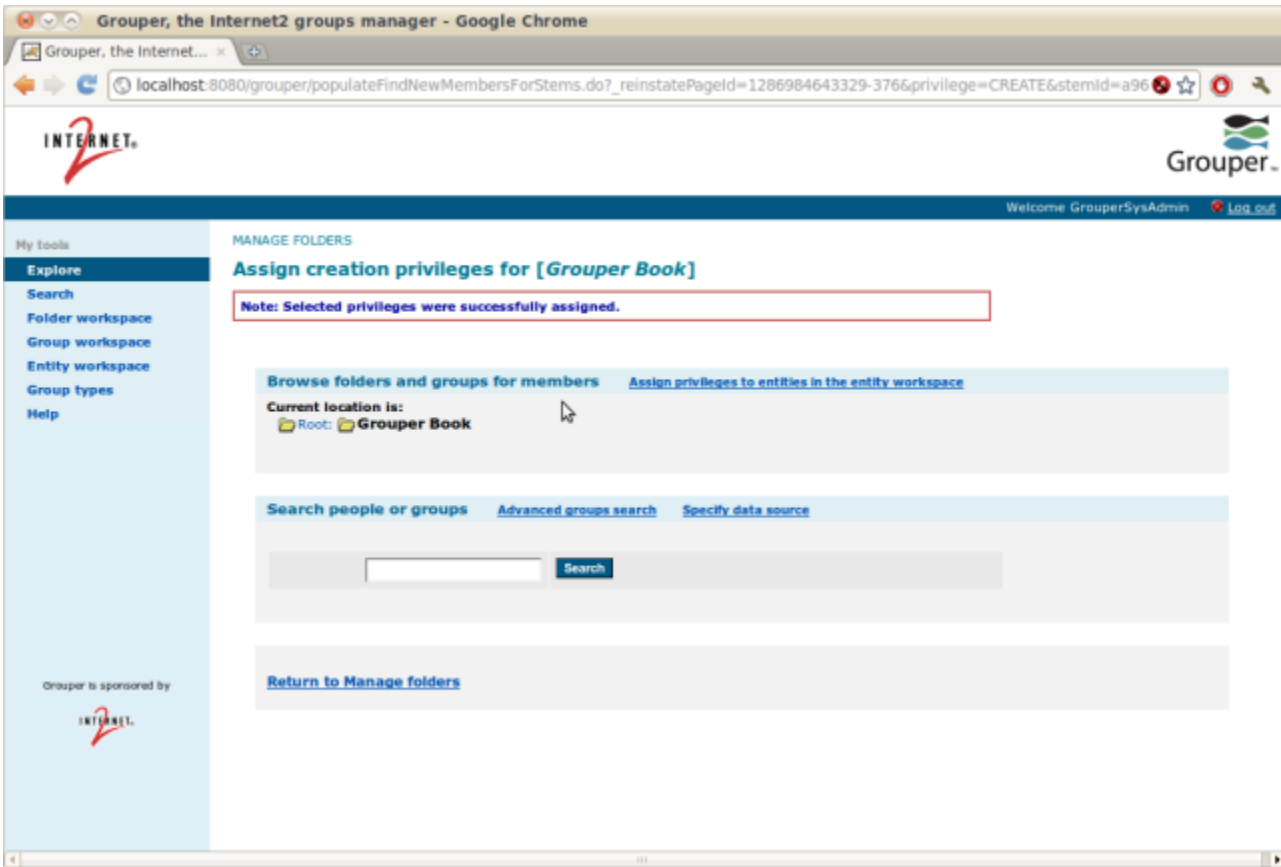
Grouper, the Internet2 groups manager - Google Chrome

Grouper, the Internet... ×

localhost:8080/grouper/populateFindNewMembersForStems.do?_reinstatePageId=1286984643329-376&privilege=CREATE&stemId=a96

INTERNET2

Grouper

Welcome GrouperSysAdmin Log out

My tools
Explore
Search
Folder workspace
Group workspace
Entity workspace
Group types
Help

Grouper is sponsored by

INTERNET2

MANAGE FOLDERS

Assign creation privileges for [Grouper Book]

Note: Selected privileges were successfully assigned.

Browse folders and groups for members Assign privileges to entities in the entity workspace

Current location is:
Root: Grouper Book

Search people or groups Advanced groups search Specify data source

Search

Return to Manage folders